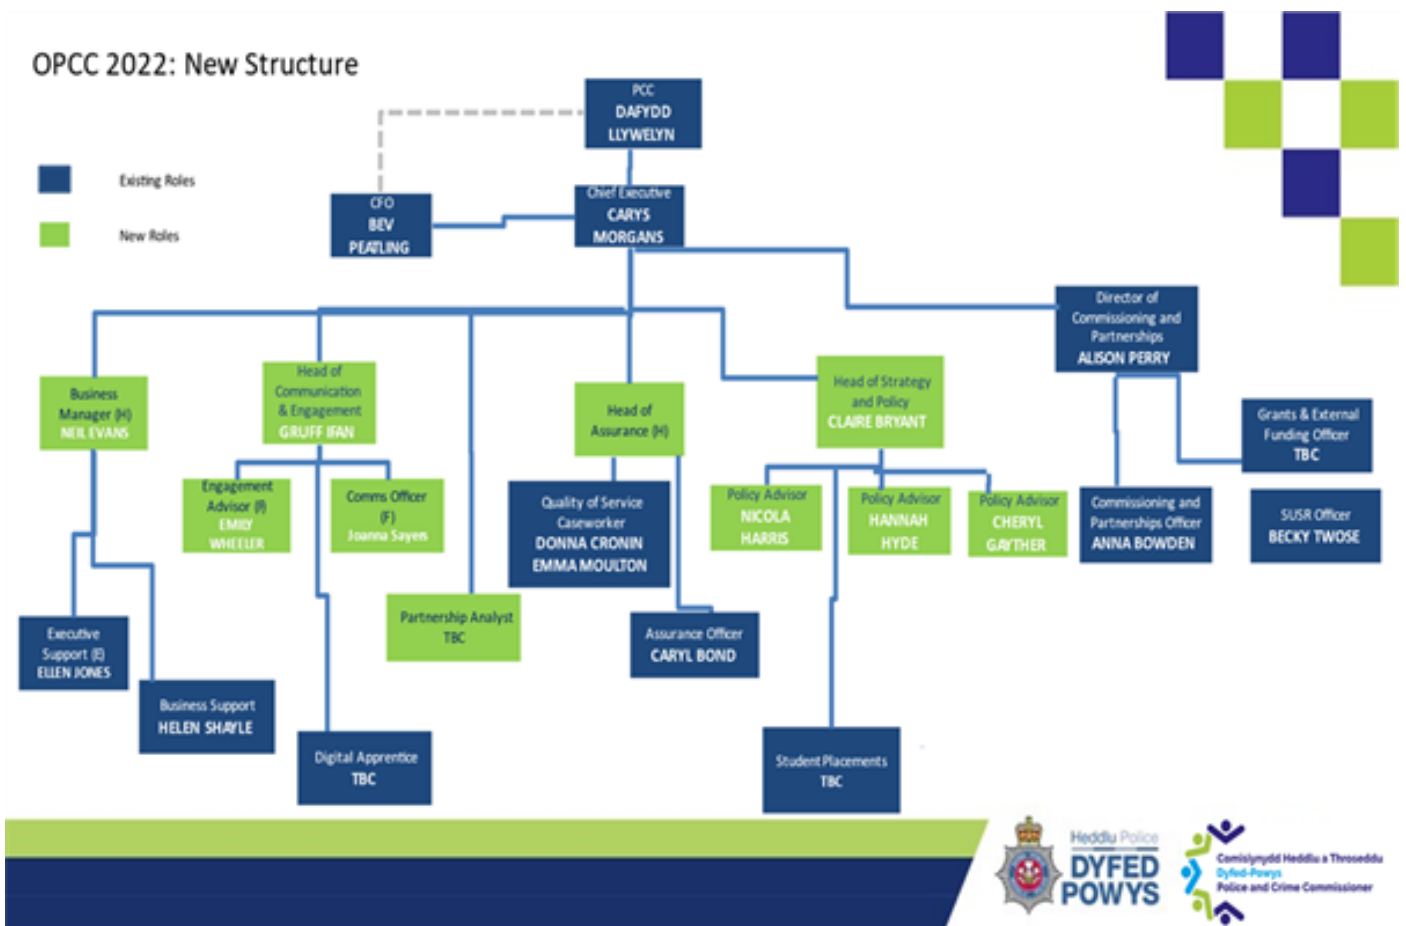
OPCC 2022: New Structure

Existing Roles

New Roles

PCC
DAFYDD LLYWELYN

CFO
BEV PEATLING

Chief Executive
CARYS MORGANS

Director of Commissioning and Partnerships
ALISON PERRY

Business Manager (H)
NEIL EVANS

Head of Communication & Engagement
GRUFF IFAN

Head of Assurance (H)

Head of Strategy and Policy
CLAIRE BRYANT

Grants & External Funding Officer
TBC

Engagement Advisor (P)
EMILY WHEELER

Comms Officer (F)
Joanna Sayers

Quality of Service Caseworker
DONNA CRONIN
EMMA MOULTON

Policy Advisor
NICOLA HARRIS

Policy Advisor
HANNAH HYDE

Policy Advisor
CHERYL GAYTHER

Commissioning and Partnerships Officer
ANNA BOWDEN

SUSR Officer
BECKY TWOSE

Partnership Analyst
TBC

Executive Support (E)
ELLEN JONES

Assurance Officer
CARYL BOND

Business Support
HELEN SHAYLE

Digital Apprentice
TBC

Student Placements
TBC

Heddlu Police
DYFED POWYS

Comisiynydd Heddlu a Throseddu Dyfed-Powys
Police and Crime Commissioner